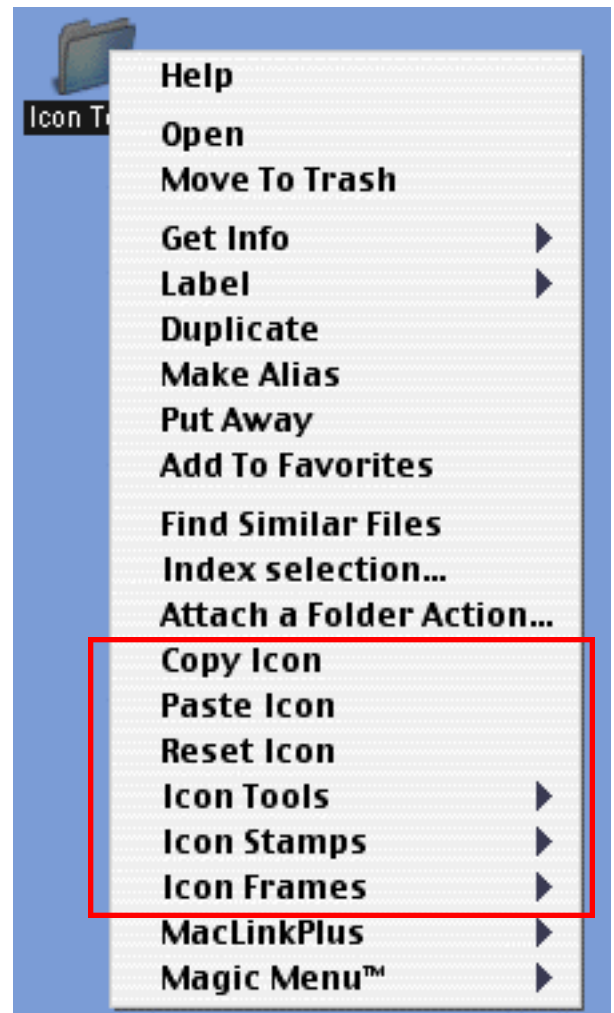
Icon T

Help

Open
Move To Trash

Get Info
Label
Duplicate
Make Alias
Put Away
Add To Favorites

Find Similar Files
Index selection...
Attach a Folder Action...
Copy Icon
Paste Icon
Reset Icon
Icon Tools
Icon Stamps
Icon Frames
MacLinkPlus
Magic Menu™